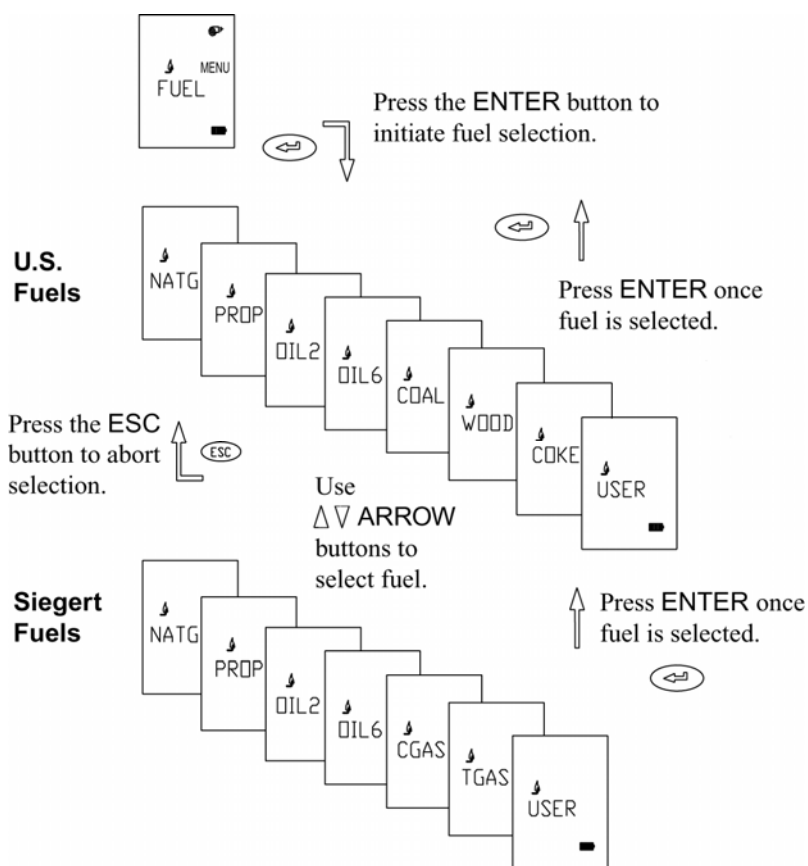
MENU
FUEL

Press the ENTER button to initiate fuel selection.

U.S. Fuels

NATG
PROP
OIL2
OIL6
COAL
WOOD
COKE
USER

Press ENTER once fuel is selected.

Press the ESC button to abort selection.

ESC

Use $\Delta \nabla$ ARROW buttons to select fuel.

Siegert Fuels

NATG
PROP
OIL2
OIL6
CGAS
TGAS
USER

Press ENTER once fuel is selected.